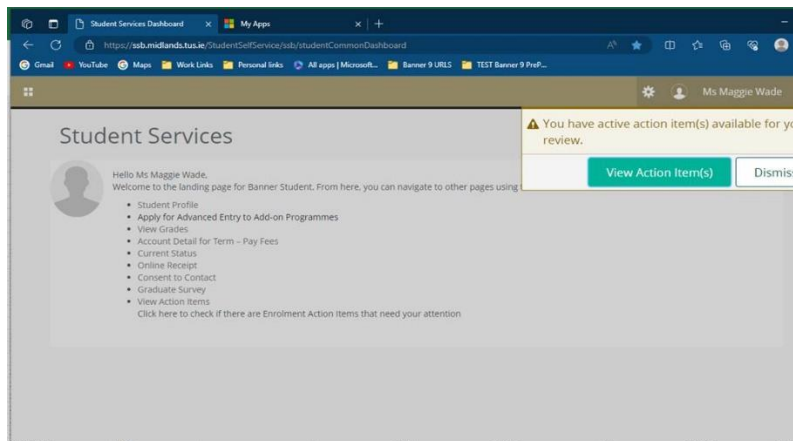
Student Services Dashboard
My Apps
https://ssb.midlands.tus.ie/StudentSelfService/ssb/studentCommonDashboard
Gmail YouTube Maps Work Links Personal links All apps | Microsoft... Banner 9 URLS TEST Banner 9 PreP...
Ms Maggie Wade

Student Services

You have active action item(s) available for yo review.
View Action Item(s)
Dismis

Hello Ms Maggie Wade,
Welcome to the landing page for Banner Student. From here, you can navigate to other pages using

- Student Profile
- Apply for Advanced Entry to Add-on Programmes
- View Grades
- Account Detail for Term – Pay Fees
- Current Status
- Online Receipt
- Consent to Contact
- Graduate Survey
- View Action Items
Click here to check if there are Enrolment Action Items that need your attention